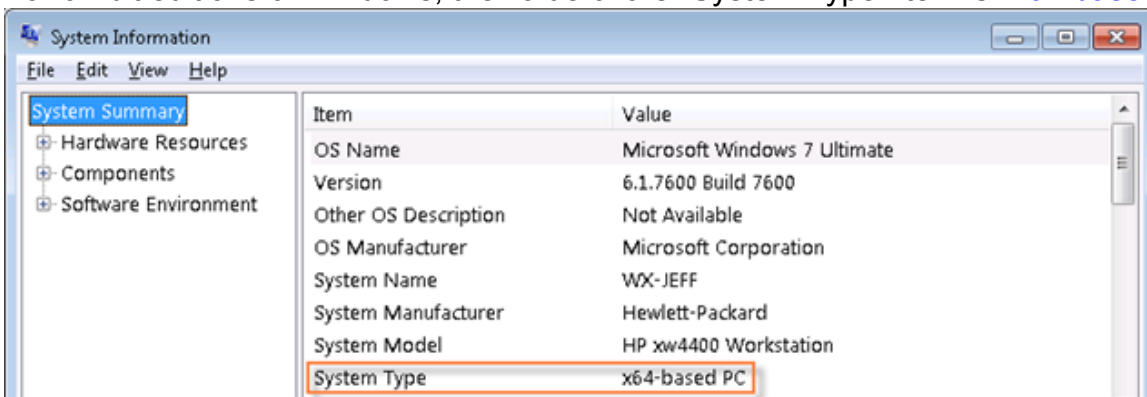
System Information

File Edit View Help

System Summary
Hardware Resources
Components
Software Environment

| Item | Value |
|---|---|
| OS Name | Microsoft Windows 7 Ultimate |
| Version | 6.1.7600 Build 7600 |
| Other OS Description | Not Available |
| OS Manufacturer | Microsoft Corporation |
| System Name | WX-JEFF |
| System Manufacturer | Hewlett-Packard |
| System Model | HP xw4400 Workstation |
| System Type | x64-based PC |